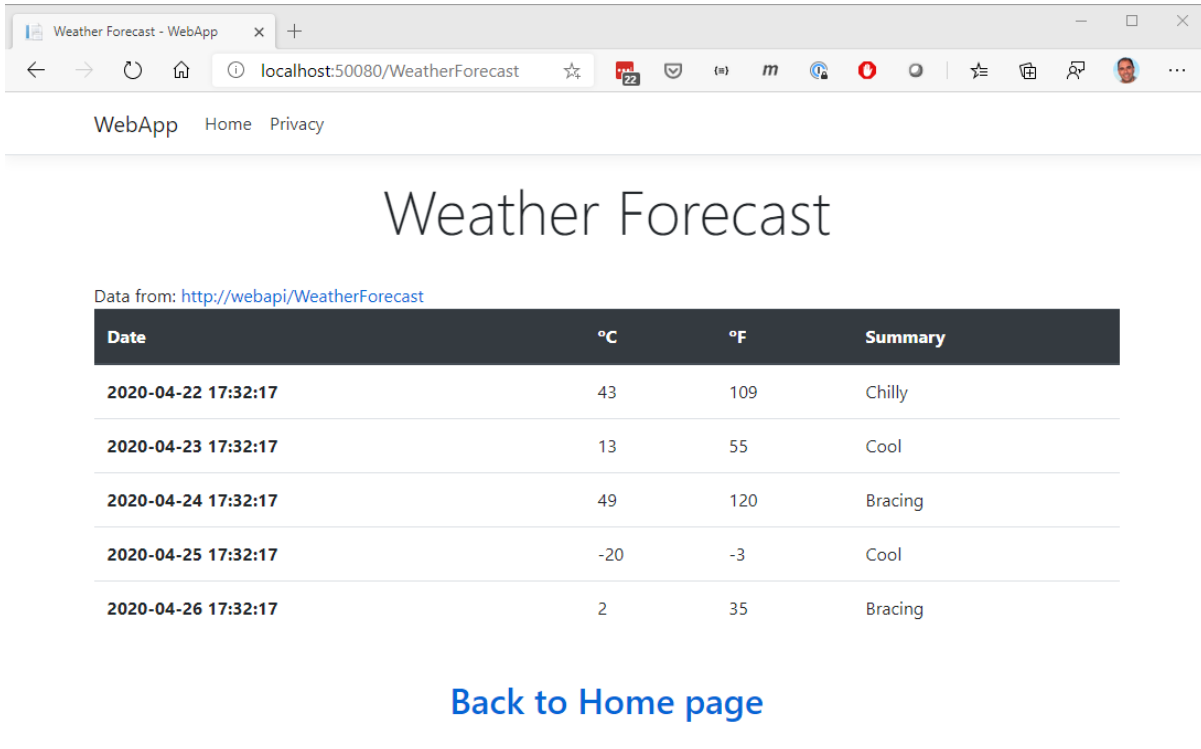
Weather Forecast - WebApp

localhost:50080/WeatherForecast

22

m

WebApp Home Privacy

Weather Forecast

Data from: http://webapi/WeatherForecast

| Date | °C | °F | Summary |
|---|---|---|---|
| 2020-04-22 17:32:17 | 43 | 109 | Chilly |
| 2020-04-23 17:32:17 | 13 | 55 | Cool |
| 2020-04-24 17:32:17 | 49 | 120 | Bracing |
| 2020-04-25 17:32:17 | -20 | -3 | Cool |
| 2020-04-26 17:32:17 | 2 | 35 | Bracing |

Back to Home page